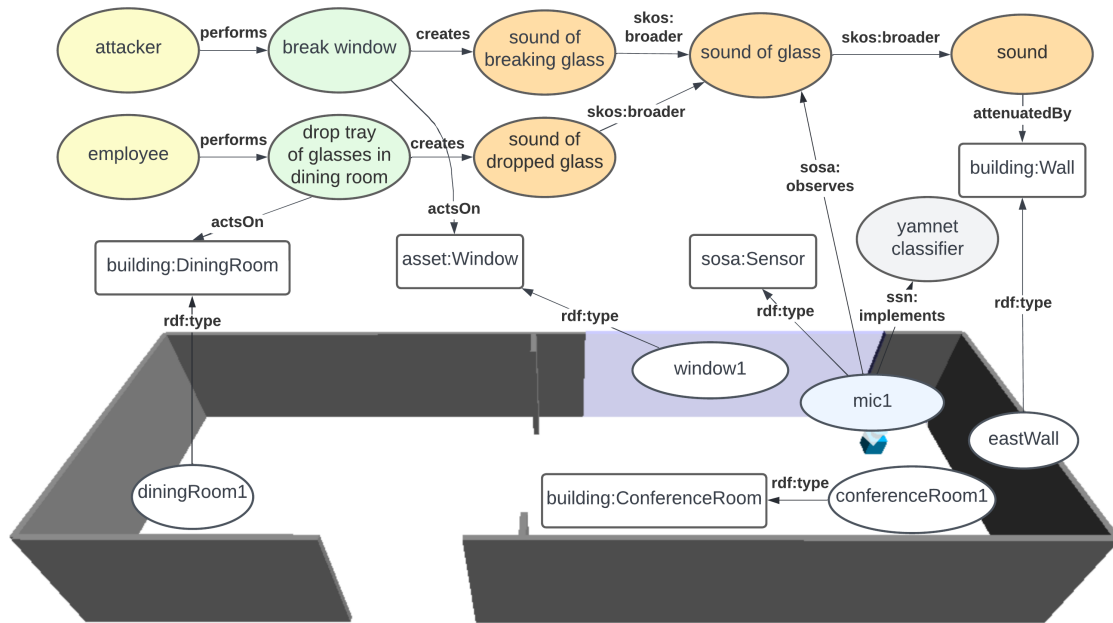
attacker
performs
break window
creates
sound of breaking glass
skos:broader
sound of glass
skos:broader
sound
employee
performs
drop tray of glasses in dining room
creates
sound of dropped glass
skos:broader
attenuatedBy
building:Wall
sosa:observes
actsOn
actsOn
building:DiningRoom
asset:Window
sosa:Sensor
yamnet classifier
ssn:implements
rdf:type
rdf:type
rdf:type
rdf:type
window1
mic1
eastWall
diningRoom1
rdf:type
building:ConferenceRoom
conferenceRoom1